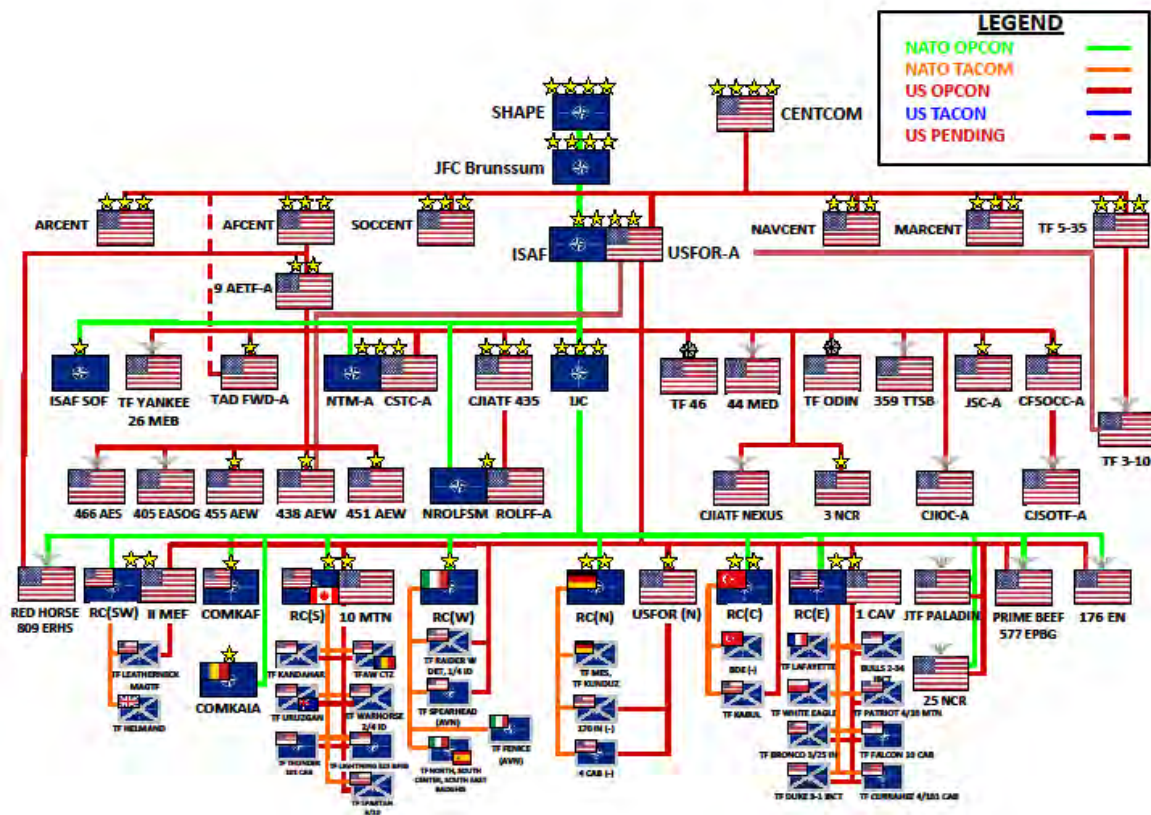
LEGEND
NATO OPCON
NATO TACOM
US OPCON
US TACON
US PENDING

SHAPE
CENTCOM
JFC Brunssum
ARCENT
AFCENT
SOCCENT
NAVCENT
MARCENT
TF 5-35
ISAF
USFOR-A
9 AETF-A
ISAF SOF
TF YANKEE 26 MEB
TAD FWD-A
NTM-A
CSTC-A
CJIATF 435
IJC
TF 46
44 MED
TF ODIN
359 TTSB
JSC-A
CFSOCC-A
TF 3-10
466 AES
405 EASOG
455 AEW
438 AEW
451 AEW
NROLFSM
ROLFF-A
CJIATF NEXUS
3 NCR
CJIOC-A
CJSOTF-A
RED HORSE 809 ERHS
RC(SW)
II MEF
COMKAF
RC(S)
10 MTN
RC(W)
RC(N)
USFOR (N)
RC(C)
RC(E)
1 CAV
JTF PALADIN
PRIME BEEF 577 EPBG
176 EN
TF LEATHERNECK MAGTF
TF HELMAND
COMKAIA
TF KANDAHAR
TFAW CTZ
TF URUZGAN
TF WARHORSE 2/4 ID
TF THUNDER 101 CAB
TF LIGHTNING 3/2 SBCT
TF SPARTAN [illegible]
TF RAIDER W DET, 1/4 ID
TF SPEARHEAD (AVN)
TF FENICE (AVN)
TF NORTH, SOUTH CENTER, SOUTH EAST BAGHDAD
TF MES, TF KUNDUZ
170 IN (-)
4 CAB (-)
BDE (-)
TF KABUL
TF LAFAYETTE
TF WHITE EAGLE
TF BRONCO 3/25 IN
TF DUKE 3-1 IBCT
BULLS 2-34 IBCT
TF PATRIOT 4/10 MTN
TF FALCON 10 CAB
TF CURRAHEE 4/101 CAB
25 NCR